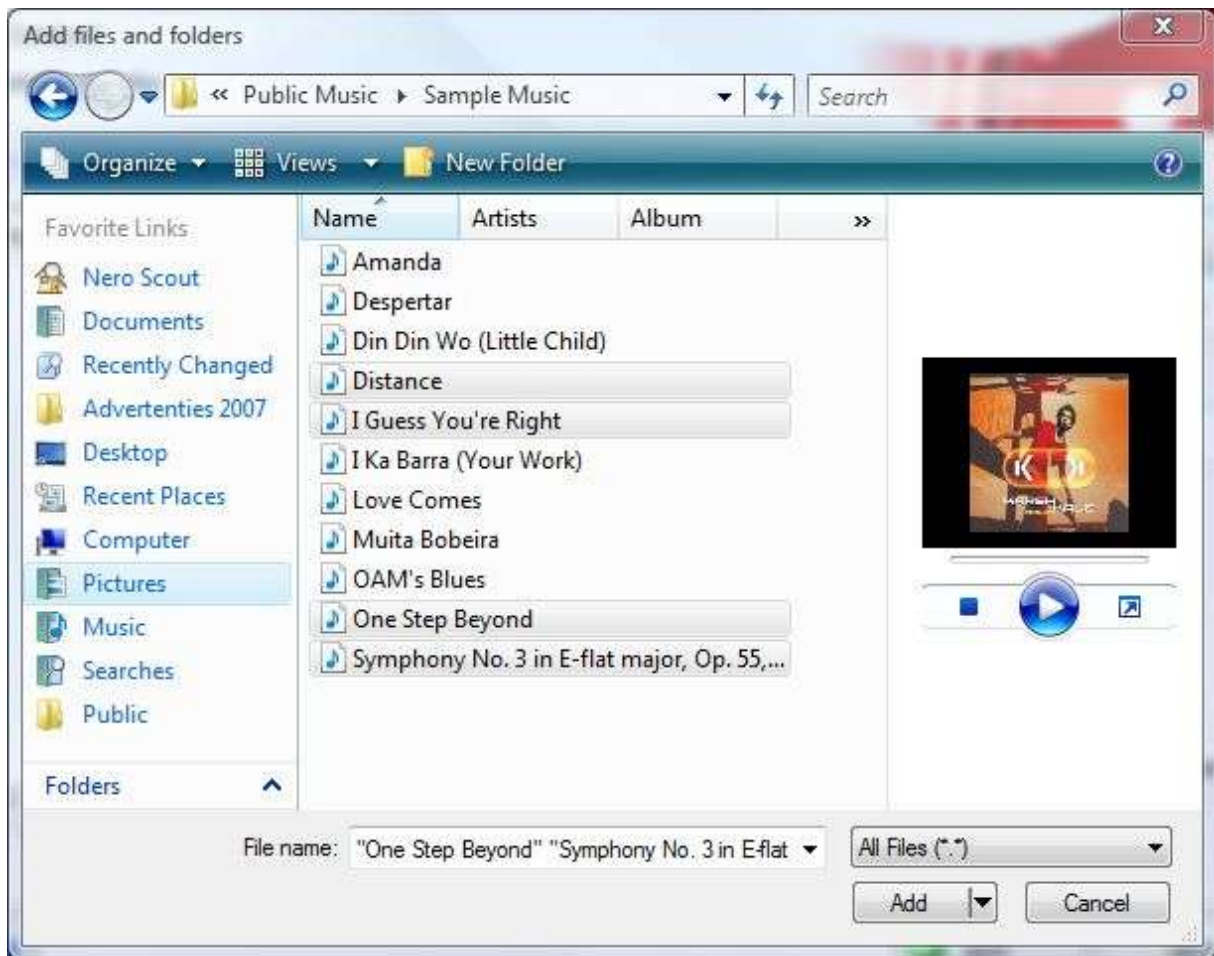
Add files and folders

« Public Music ▸ Sample Music

Search

Organize ▾ Views ▾ New Folder

Favorite Links

Nero Scout
Documents
Recently Changed
Advertenties 2007
Desktop
Recent Places
Computer
Pictures
Music
Searches
Public

Folders

| Name | Artists | Album | » |
|---|---|---|---|
| Amanda | | | |
| Despertar | | | |
| Din Din Wo (Little Child) | | | |
| Distance | | | |
| I Guess You're Right | | | |
| I Ka Barra (Your Work) | | | |
| Love Comes | | | |
| Muita Bobeira | | | |
| OAM's Blues | | | |
| One Step Beyond | | | |
| Symphony No. 3 in E-flat major, Op. 55,... | | | |

File name: "One Step Beyond" "Symphony No. 3 in E-flat

All Files (*.*)

Add

Cancel